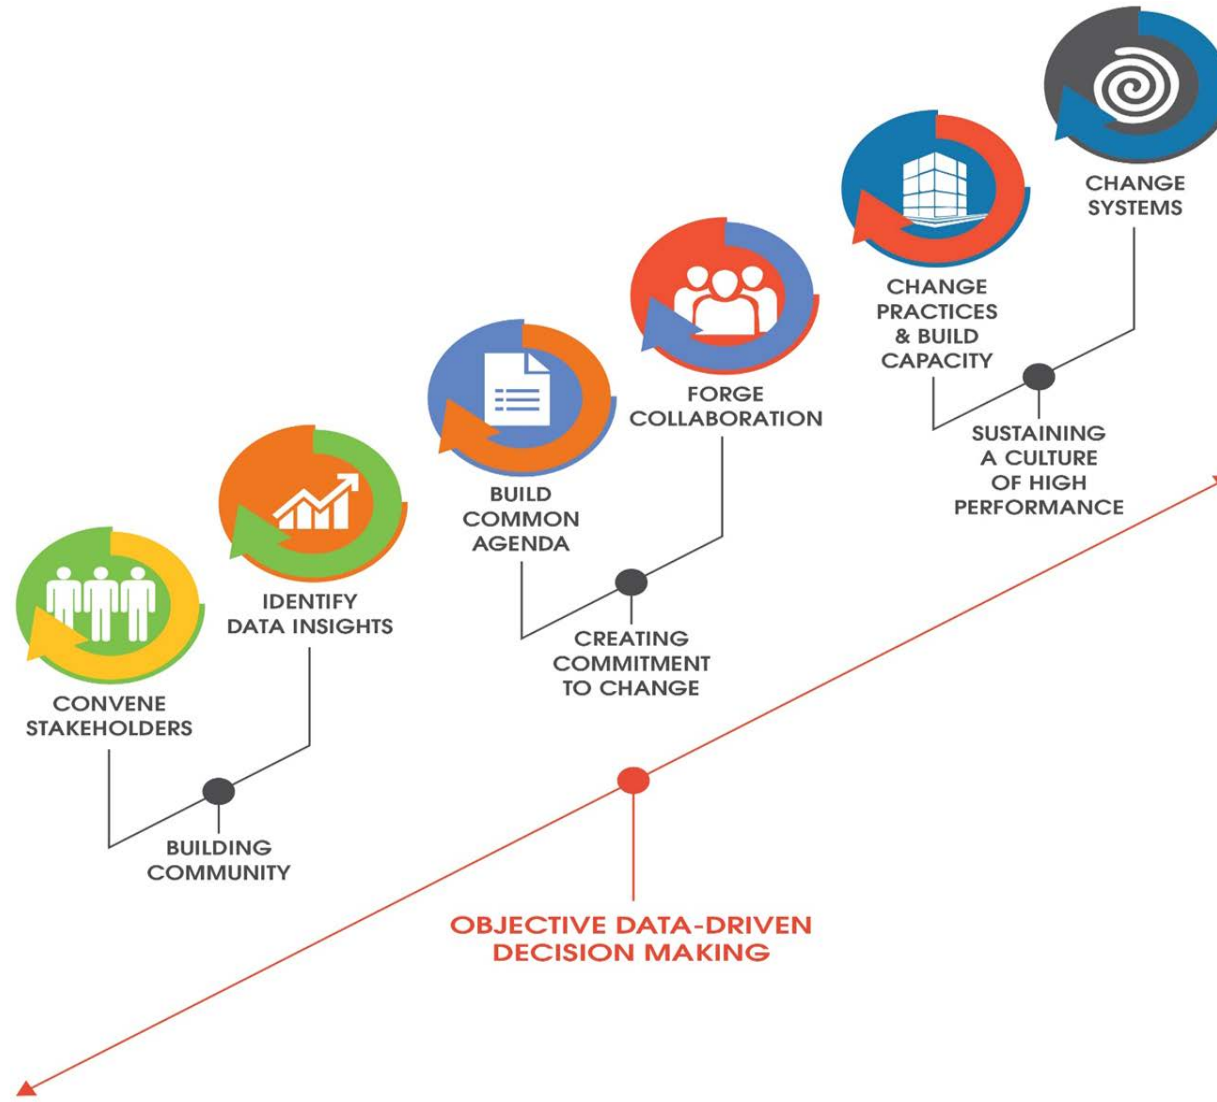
CONVENE STAKEHOLDERS

IDENTIFY DATA INSIGHTS

BUILDING COMMUNITY

BUILD COMMON AGENDA

FORGE COLLABORATION

CREATING COMMITMENT TO CHANGE

CHANGE PRACTICES & BUILD CAPACITY

CHANGE SYSTEMS

SUSTAINING A CULTURE OF HIGH PERFORMANCE

OBJECTIVE DATA-DRIVEN DECISION MAKING